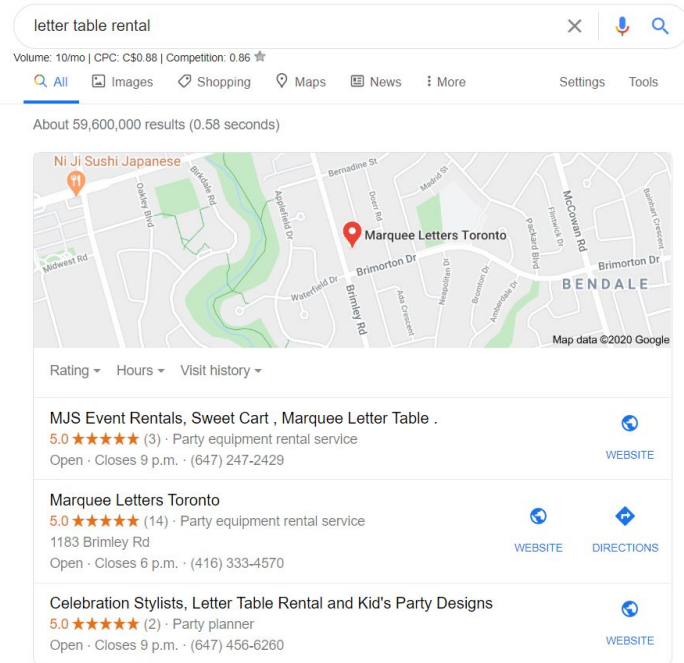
letter table rental

Volume: 10/mo | CPC: C$0.88 | Competition: 0.86

All Images Shopping Maps News More Settings Tools

About 59,600,000 results (0.58 seconds)

Ni Ji Sushi Japanese
Bernadine St
Oakley Blvd
Birkdale Rd
Applefield Dr
Doerr Rd
Madrid St
McCowan Rd
Barnhart Crescent
Flintwick Dr
Packard Blvd
Marquee Letters Toronto
Midwest Rd
Brimorton Dr
Brimorton Dr
Waterfield Dr
Brimley Rd
Ada Crescent
Neapolitan Dr
Brimton Dr
Amberdale Dr
BENDALE
Map data ©2020 Google

Rating Hours Visit history

MJS Event Rentals, Sweet Cart , Marquee Letter Table .
5.0 ★★★★★ (3) · Party equipment rental service
Open · Closes 9 p.m. · (647) 247-2429
WEBSITE

Marquee Letters Toronto
5.0 ★★★★★ (14) · Party equipment rental service
1183 Brimley Rd
Open · Closes 6 p.m. · (416) 333-4570
WEBSITE DIRECTIONS

Celebration Stylists, Letter Table Rental and Kid's Party Designs
5.0 ★★★★★ (2) · Party planner
Open · Closes 9 p.m. · (647) 456-6260
WEBSITE